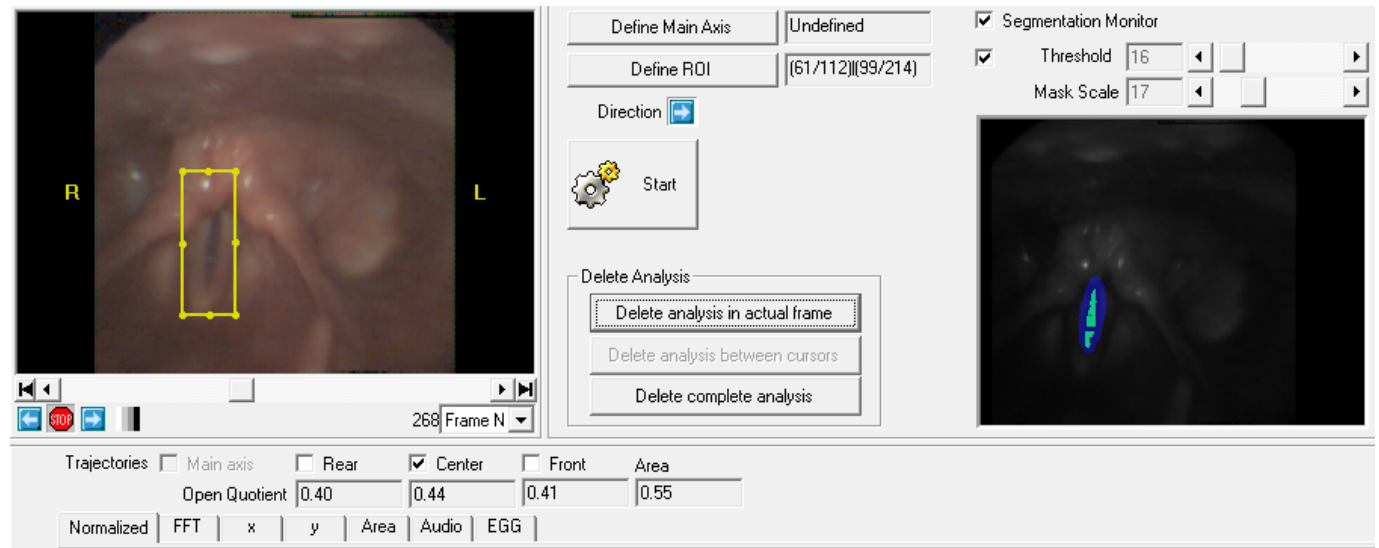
R

L

STOP

268 Frame N

Define Main Axis

Undefined

Define ROI

(61/112)|(99/214)

Direction

Start

Delete Analysis

Delete analysis in actual frame

Delete analysis between cursors

Delete complete analysis

Segmentation Monitor

Threshold 16

Mask Scale 17

Trajectories Main axis Rear Center Front Area

Open Quotient 0.40 0.44 0.41 0.55

Normalized FFT x y Area Audio EGG